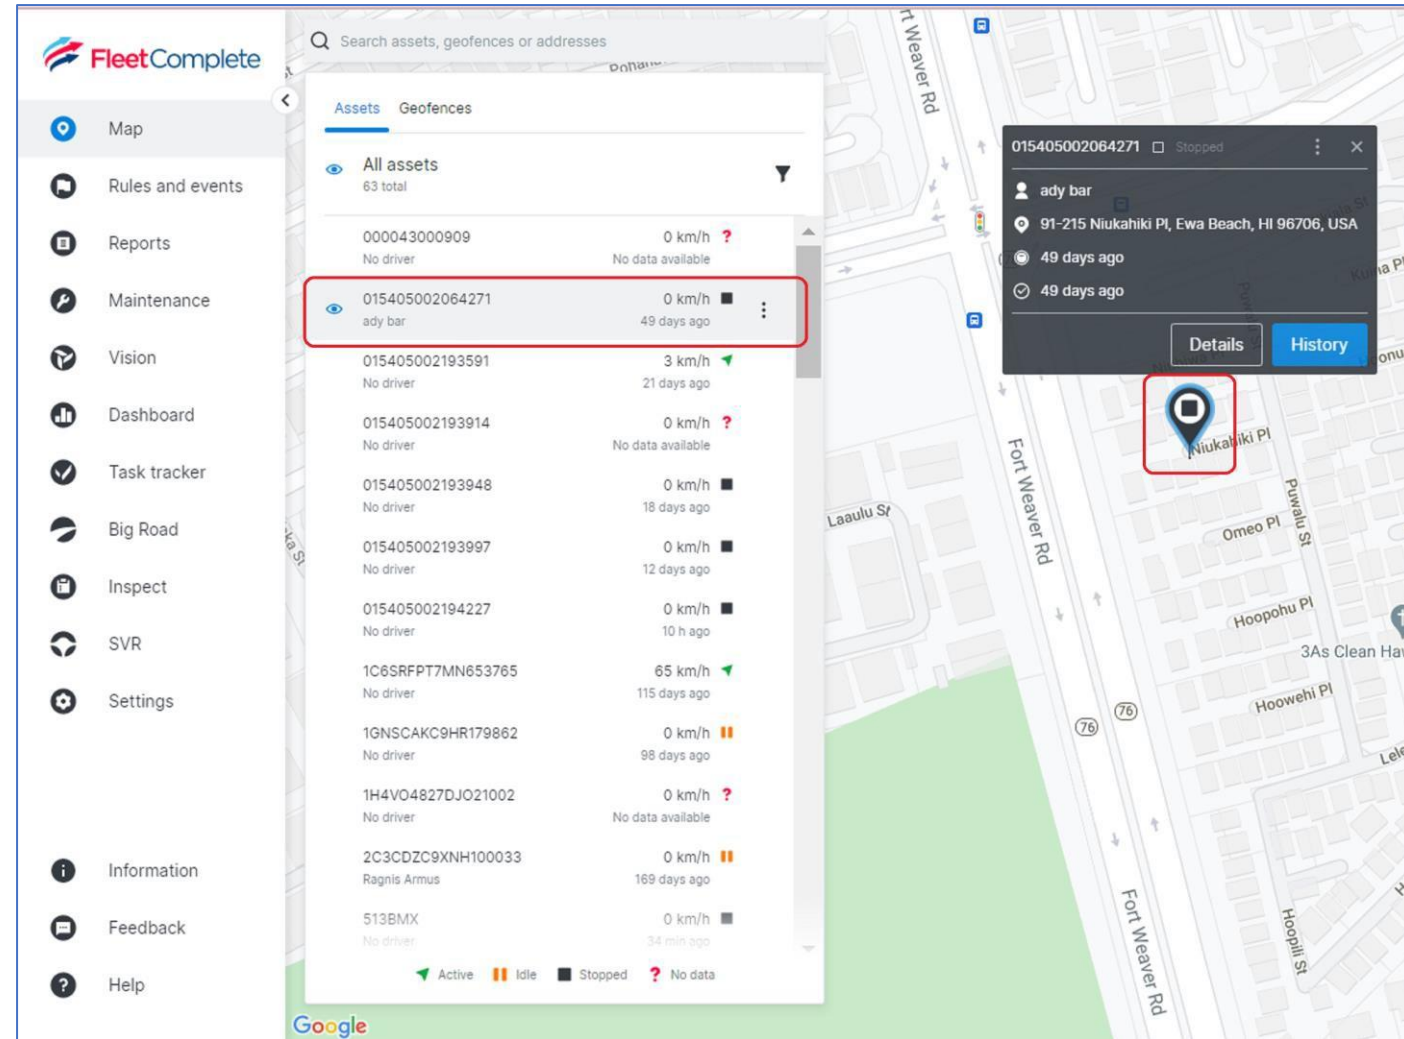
FleetComplete

Map
Rules and events
Reports
Maintenance
Vision
Dashboard
Task tracker
Big Road
Inspect
SVR
Settings

Information
Feedback
Help

Search assets, geofences or addresses

Assets Geofences

All assets
63 total

| | | |
|---|---|---|
| 000043000909 | 0 km/h | ? |
| No driver | No data available | |
| 015405002064271 | 0 km/h | |
| ady bar | 49 days ago | |
| 015405002193591 | 3 km/h | |
| No driver | 21 days ago | |
| 015405002193914 | 0 km/h | ? |
| No driver | No data available | |
| 015405002193948 | 0 km/h | |
| No driver | 18 days ago | |
| 015405002193997 | 0 km/h | |
| No driver | 12 days ago | |
| 015405002194227 | 0 km/h | |
| No driver | 10 h ago | |
| 1C6SRFPT7MN653765 | 65 km/h | |
| No driver | 115 days ago | |
| 1GNSCAKC9HR179862 | 0 km/h | |
| No driver | 98 days ago | |
| 1H4V04827DJ021002 | 0 km/h | ? |
| No driver | No data available | |
| 2C3CDZC9XNH100033 | 0 km/h | |
| Ragnis Armus | 169 days ago | |
| 513BMX | 0 km/h | |
| No driver | 34 min ago | |

Active Idle Stopped ? No data

015405002064271 Stopped
ady bar
91-215 Niukahiki Pl, Ewa Beach, HI 96706, USA
49 days ago
49 days ago
Details History

Fort Weaver Rd
Laaulu St
Niukahiki Pl
Omeo Pl
Puwalu St
Hoopohu Pl
3As Clean Ha
Hoowehi Pl
Hoopili St
Kuma Pl
76
Google